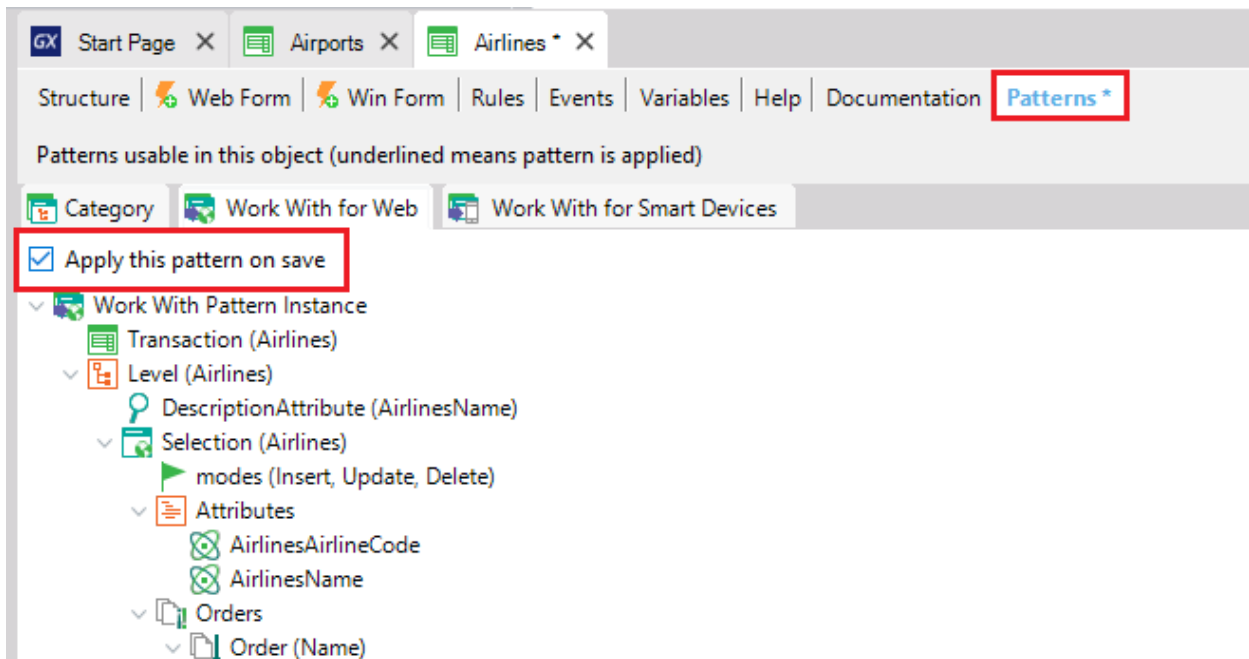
GX Start Page ✕ Airports ✕ Airlines * ✕

Structure | Web Form | Win Form | Rules | Events | Variables | Help | Documentation | Patterns *

Patterns usable in this object (underlined means pattern is applied)

Category Work With for Web Work With for Smart Devices

Apply this pattern on save

Work With Pattern Instance
Transaction (Airlines)
Level (Airlines)
DescriptionAttribute (AirlinesName)
Selection (Airlines)
modes (Insert, Update, Delete)
Attributes
AirlinesAirlineCode
AirlinesName
Orders
Order (Name)